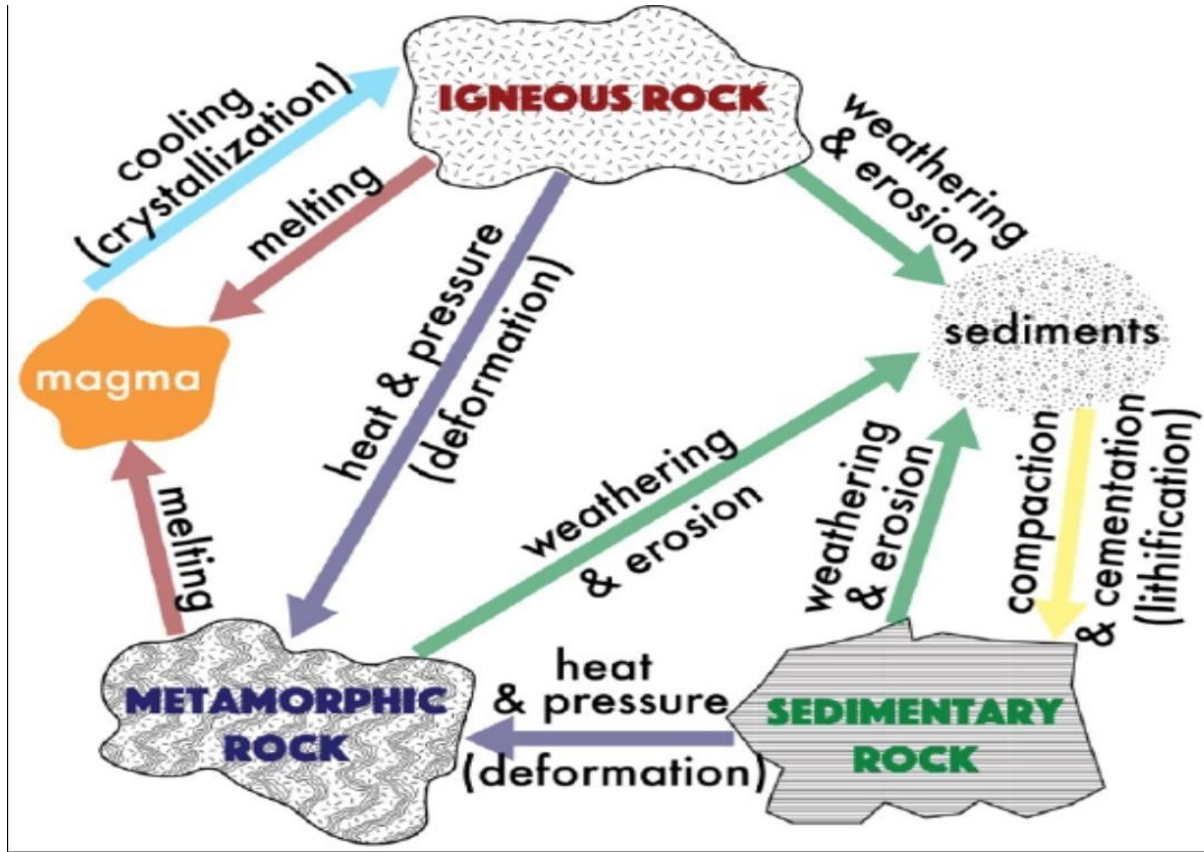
cooling
(crystallization)

IGNEOUS ROCK

melting

weathering
& erosion

heat & pressure
(deformation)

sediments

magma

weathering
& erosion

weathering
& erosion

compaction
& cementation
(lithification)

melting

METAMORPHIC
ROCK

heat
& pressure
(deformation)

SEDIMENTARY
ROCK